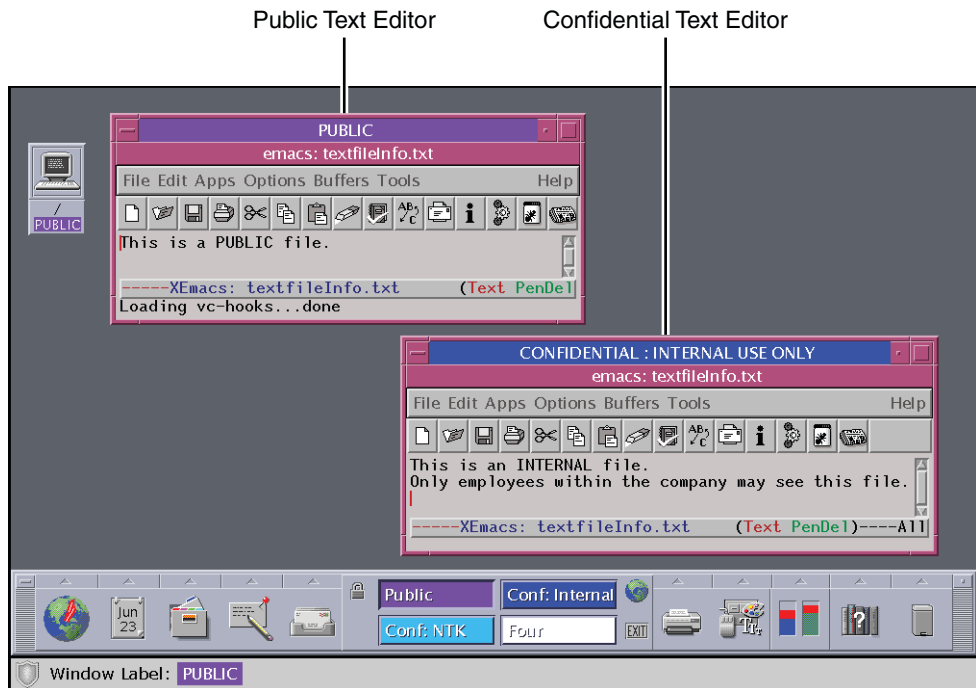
Public Text Editor

Confidential Text Editor

/
PUBLIC

PUBLIC

emacs: textfileInfo.txt

File Edit Apps Options Buffers Tools Help

This is a PUBLIC file.

-----XEmacs: textfileInfo.txt (Text PenDel

Loading vc-hooks...done

CONFIDENTIAL : INTERNAL USE ONLY

emacs: textfileInfo.txt

File Edit Apps Options Buffers Tools Help

This is an INTERNAL file.
Only employees within the company may see this file.

-----XEmacs: textfileInfo.txt (Text PenDel)----All

Jun
23

Public

Conf: Internal

Conf: NTK

Four

EXIT

Window Label: PUBLIC